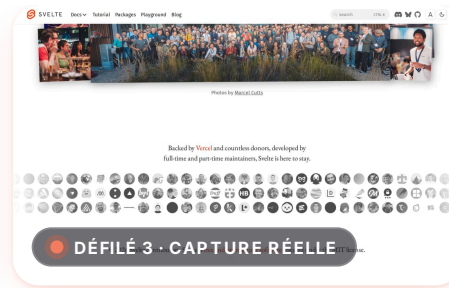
SVELTE Docs Tutorial Packages Playground Blog

search CTRL K

Photos by Marcel Cutts

Backed by Vercel and countless donors, developed by full-time and part-time maintainers, Svelte is here to stay.

HB

DÉFILÉ 3 · CAPTURE RÉELLE

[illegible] license.